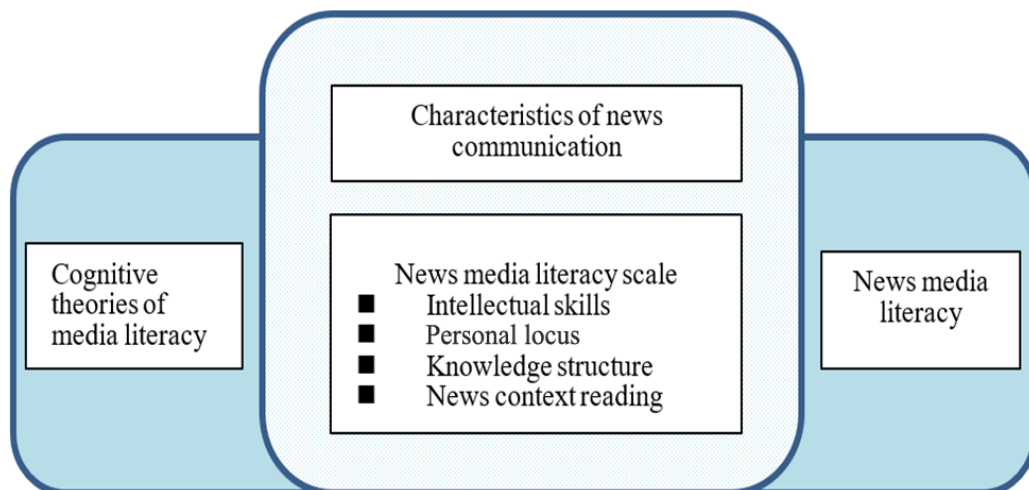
Cognitive theories of media literacy

Characteristics of news communication

News media literacy scale
■ Intellectual skills
■ Personal locus
■ Knowledge structure
■ News context reading

News media literacy